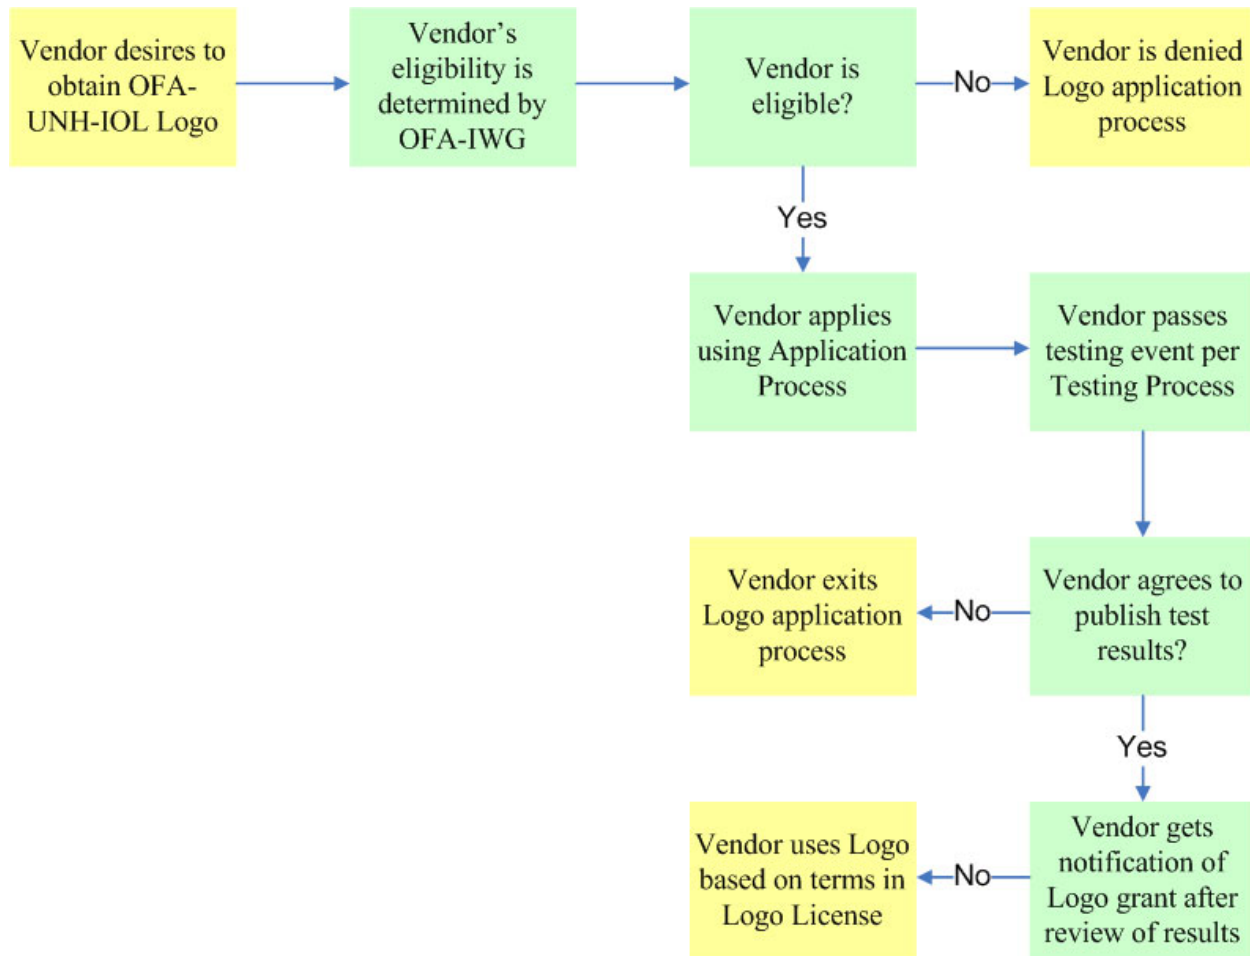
Vendor desires to obtain OFA-UNH-IOL Logo

Vendor's eligibility is determined by OFA-IWG

Vendor is eligible?

No

Vendor is denied Logo application process

Yes

Vendor applies using Application Process

Vendor passes testing event per Testing Process

Vendor agrees to publish test results?

No

Vendor exits Logo application process

Yes

Vendor gets notification of Logo grant after review of results

No

Vendor uses Logo based on terms in Logo License